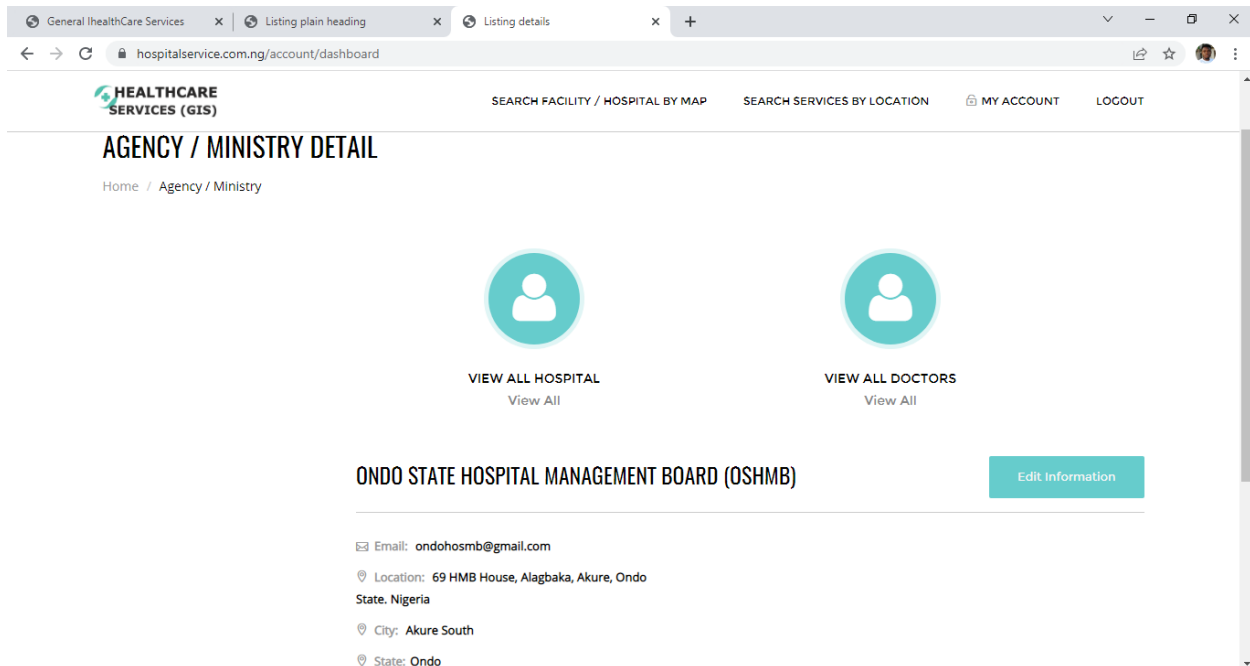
General IhealthCare Services ×
Listing plain heading ×
Listing details ×
+

hospitalservice.com.ng/account/dashboard

HEALTHCARE SERVICES (GIS)

SEARCH FACILITY / HOSPITAL BY MAP
SEARCH SERVICES BY LOCATION
MY ACCOUNT
LOGOUT

AGENCY / MINISTRY DETAIL

Home / Agency / Ministry

VIEW ALL HOSPITAL
View All

VIEW ALL DOCTORS
View All

ONDO STATE HOSPITAL MANAGEMENT BOARD (OSHMB)

Edit Information

Email: ondohosmb@gmail.com

Location: 69 HMB House, Alagbaka, Akure, Ondo State. Nigeria

City: Akure South

State: Ondo